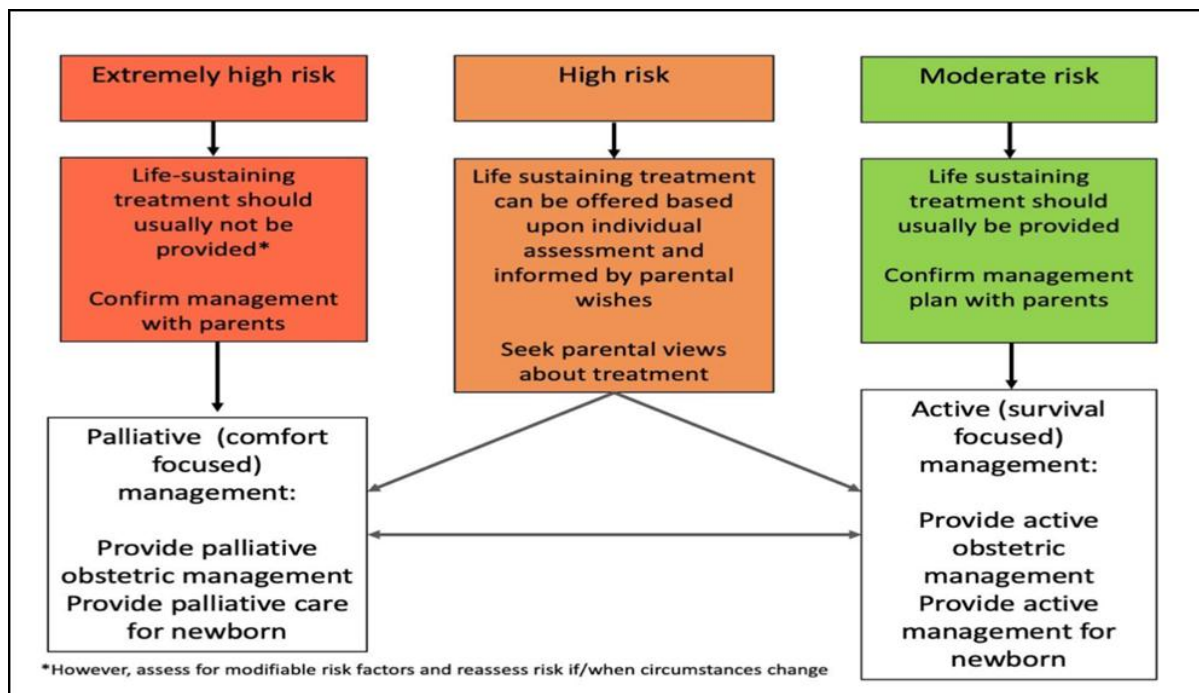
Extremely high risk

Life-sustaining treatment should usually not be provided*

Confirm management with parents

High risk

Life sustaining treatment can be offered based upon individual assessment and informed by parental wishes

Seek parental views about treatment

Moderate risk

Life sustaining treatment should usually be provided

Confirm management plan with parents

Palliative (comfort focused) management:

Provide palliative obstetric management
Provide palliative care for newborn

Active (survival focused) management:

Provide active obstetric management
Provide active management for newborn

*However, assess for modifiable risk factors and reassess risk if/when circumstances change